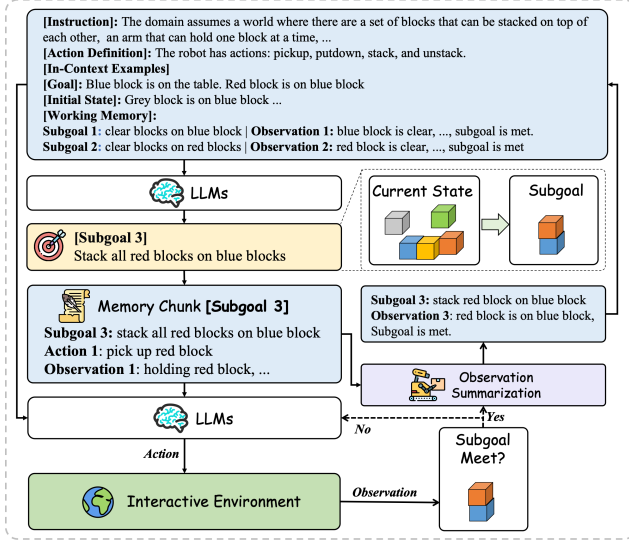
**[Instruction]:** The domain assumes a world where there are a set of blocks that can be stacked on top of each other, an arm that can hold one block at a time, ...
**[Action Definition]:** The robot has actions: pickup, putdown, stack, and unstack.
**[In-Context Examples]**
**[Goal]:** Blue block is on the table. Red block is on blue block
**[Initial State]:** Grey block is on blue block ...
**[Working Memory]:**
**Subgoal 1**: clear blocks on blue block | **Observation 1:** blue block is clear, ..., subgoal is met.
**Subgoal 2**: clear blocks on red blocks | **Observation 2:** red block is clear, ..., subgoal is met

LLMs

Current State

Subgoal

**[Subgoal 3]**
Stack all red blocks on blue blocks

Memory Chunk **[Subgoal 3]**
**Subgoal 3:** stack all red blocks on blue block
**Action 1**: pick up red block
**Observation 1**: holding red block, ...

**Subgoal 3:** stack red block on blue block
**Observation 3**: red block is on blue block, Subgoal is met.

Observation Summarization

LLMs

*Yes*

*No*

*Action*

Subgoal Meet?

Interactive Environment

*Observation*